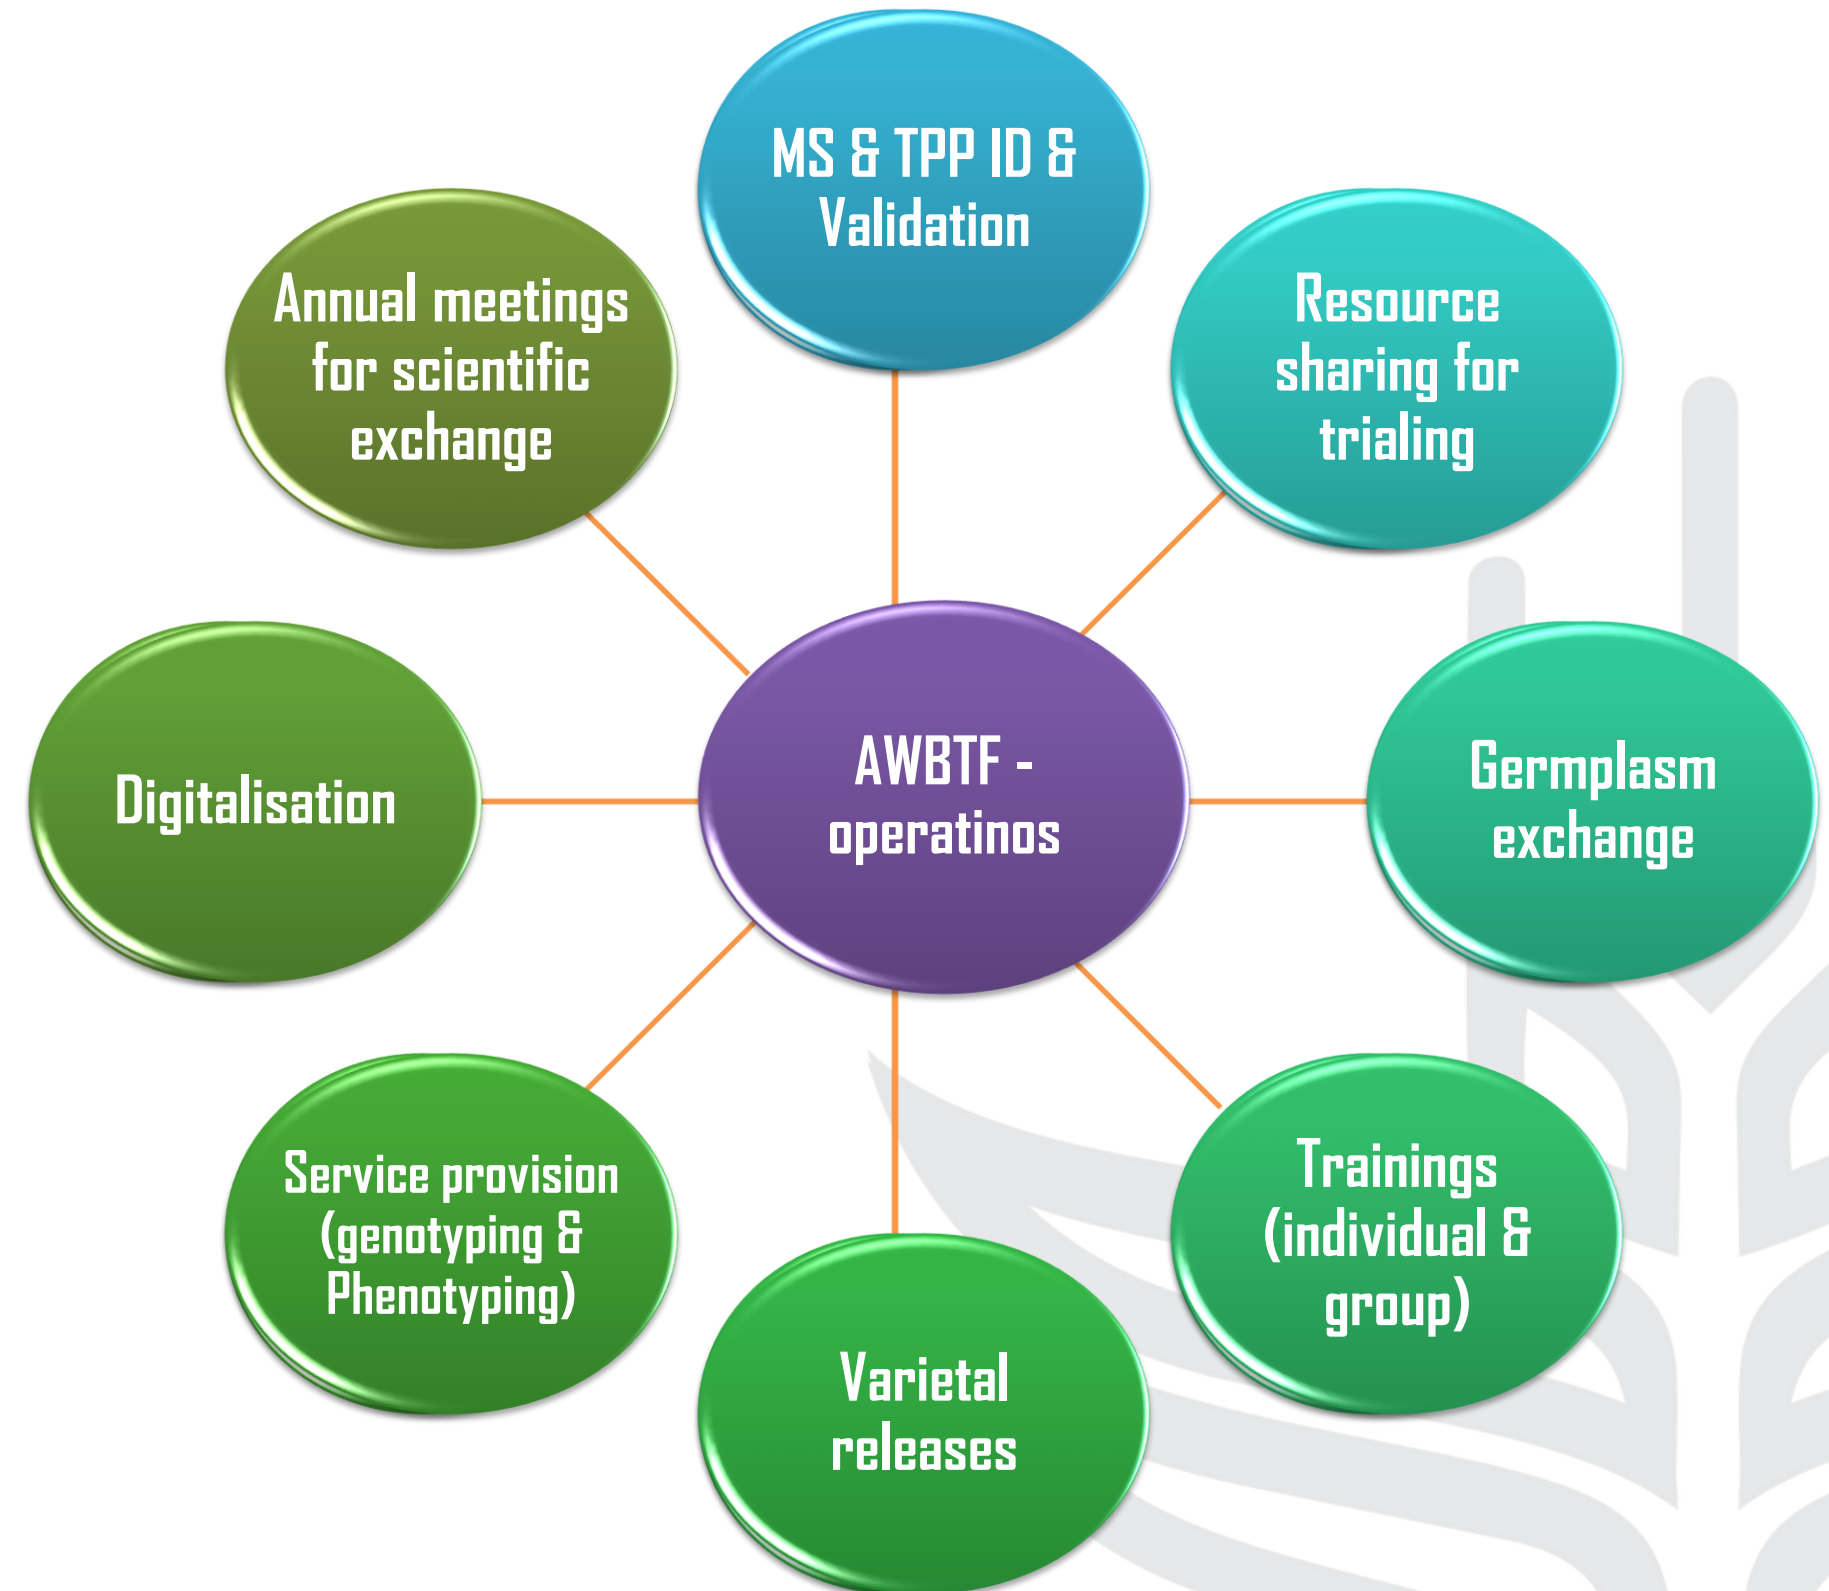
MS & TPP ID & Validation

Resource sharing for trialing

Germplasm exchange

Trainings (individual & group)

Varietal releases

Service provision (genotyping & Phenotyping)

Digitalisation

Annual meetings for scientific exchange

AWBTF - operatinos